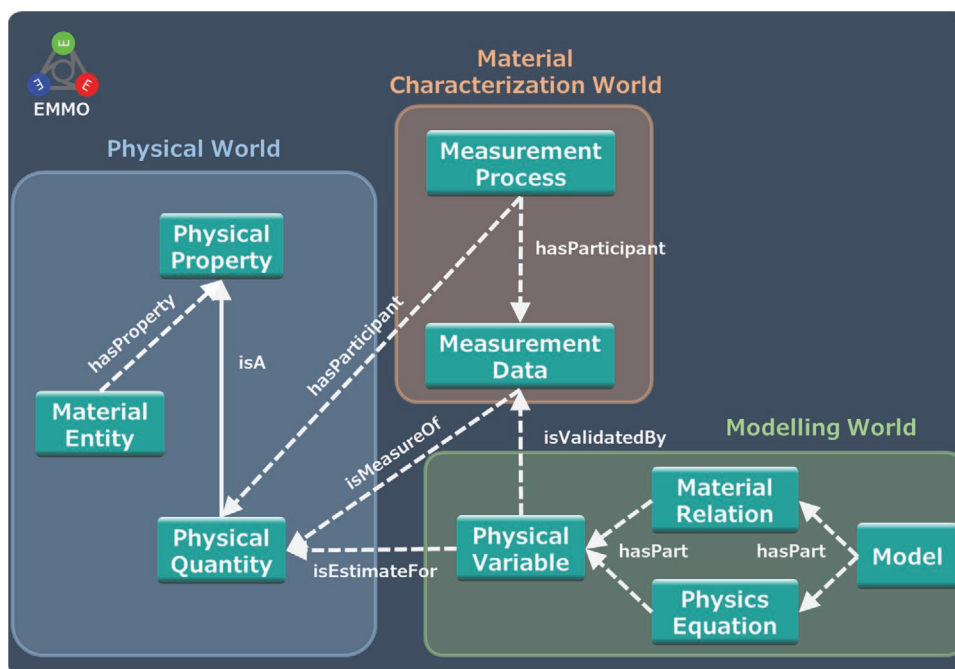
E
E
E
EMMO

Material Characterization World

Physical World

Measurement Process

hasParticipant

Physical Property

hasProperty

isA

hasParticipant

Measurement Data

Material Entity

isMeasureOf

isValidatedBy

Modelling World

Material Relation

Physical Quantity

Physical Variable

hasPart

hasPart

Model

isEstimateFor

Physics Equation